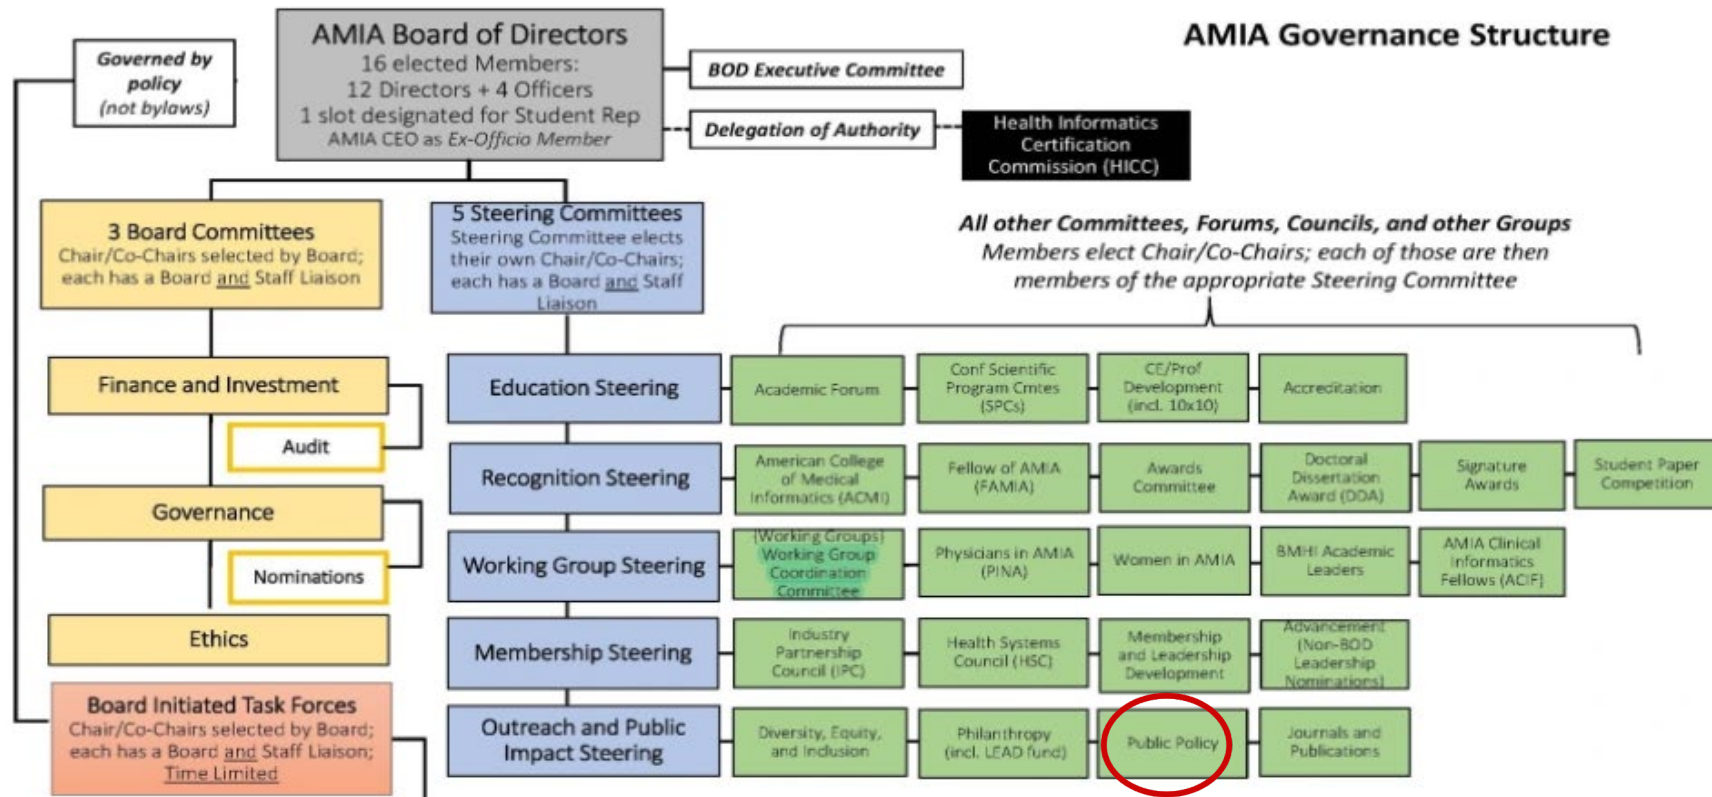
AMIA Governance Structure

Governed by policy (not bylaws)

AMIA Board of Directors
16 elected Members:
12 Directors + 4 Officers
1 slot designated for Student Rep
AMIA CEO as Ex-Officio Member

BOD Executive Committee

Delegation of Authority

Health Informatics Certification Commission (HICC)

3 Board Committees
Chair/Co-Chairs selected by Board; each has a Board and Staff Liaison

5 Steering Committees
Steering Committee elects their own Chair/Co-Chairs; each has a Board and Staff Liaison

All other Committees, Forums, Councils, and other Groups
Members elect Chair/Co-Chairs; each of those are then members of the appropriate Steering Committee

Finance and Investment

Audit

Governance

Nominations

Ethics

Board Initiated Task Forces
Chair/Co-Chairs selected by Board; each has a Board and Staff Liaison; Time Limited

Education Steering

Academic Forum

Conf Scientific Program Cmtes (SPCs)

CE/Prof Development (incl. 10x10)

Accreditation

Recognition Steering

American College of Medical Informatics (ACMI)

Fellow of AMIA (FAMIA)

Awards Committee

Doctoral Dissertation Award (DDA)

Signature Awards

Student Paper Competition

Working Group Steering

(Working Groups) Working Group Coordination Committee

Physicians in AMIA (PINA)

Women in AMIA

BMHI Academic Leaders

AMIA Clinical Informatics Fellows (ACIF)

Membership Steering

Industry Partnership Council (IPC)

Health Systems Council (HSC)

Membership and Leadership Development

Advancement (Non-BOD Leadership Nominations)

Outreach and Public Impact Steering

Diversity, Equity, and Inclusion

Philanthropy (incl. LEAD fund)

Public Policy

Journals and Publications